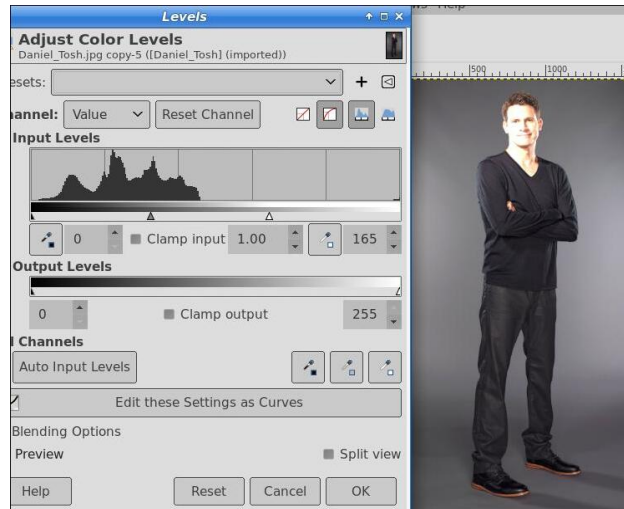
Levels

Adjust Color Levels
Daniel_Tosh.jpg copy-5 ([Daniel_Tosh] (imported))

esets:

annel: Value Reset Channel

Input Levels

0 Clamp input 1.00 165

Output Levels

0 Clamp output 255

l Channels

Auto Input Levels

Edit these Settings as Curves

Blending Options

Preview Split view

Help Reset Cancel OK

500 1000